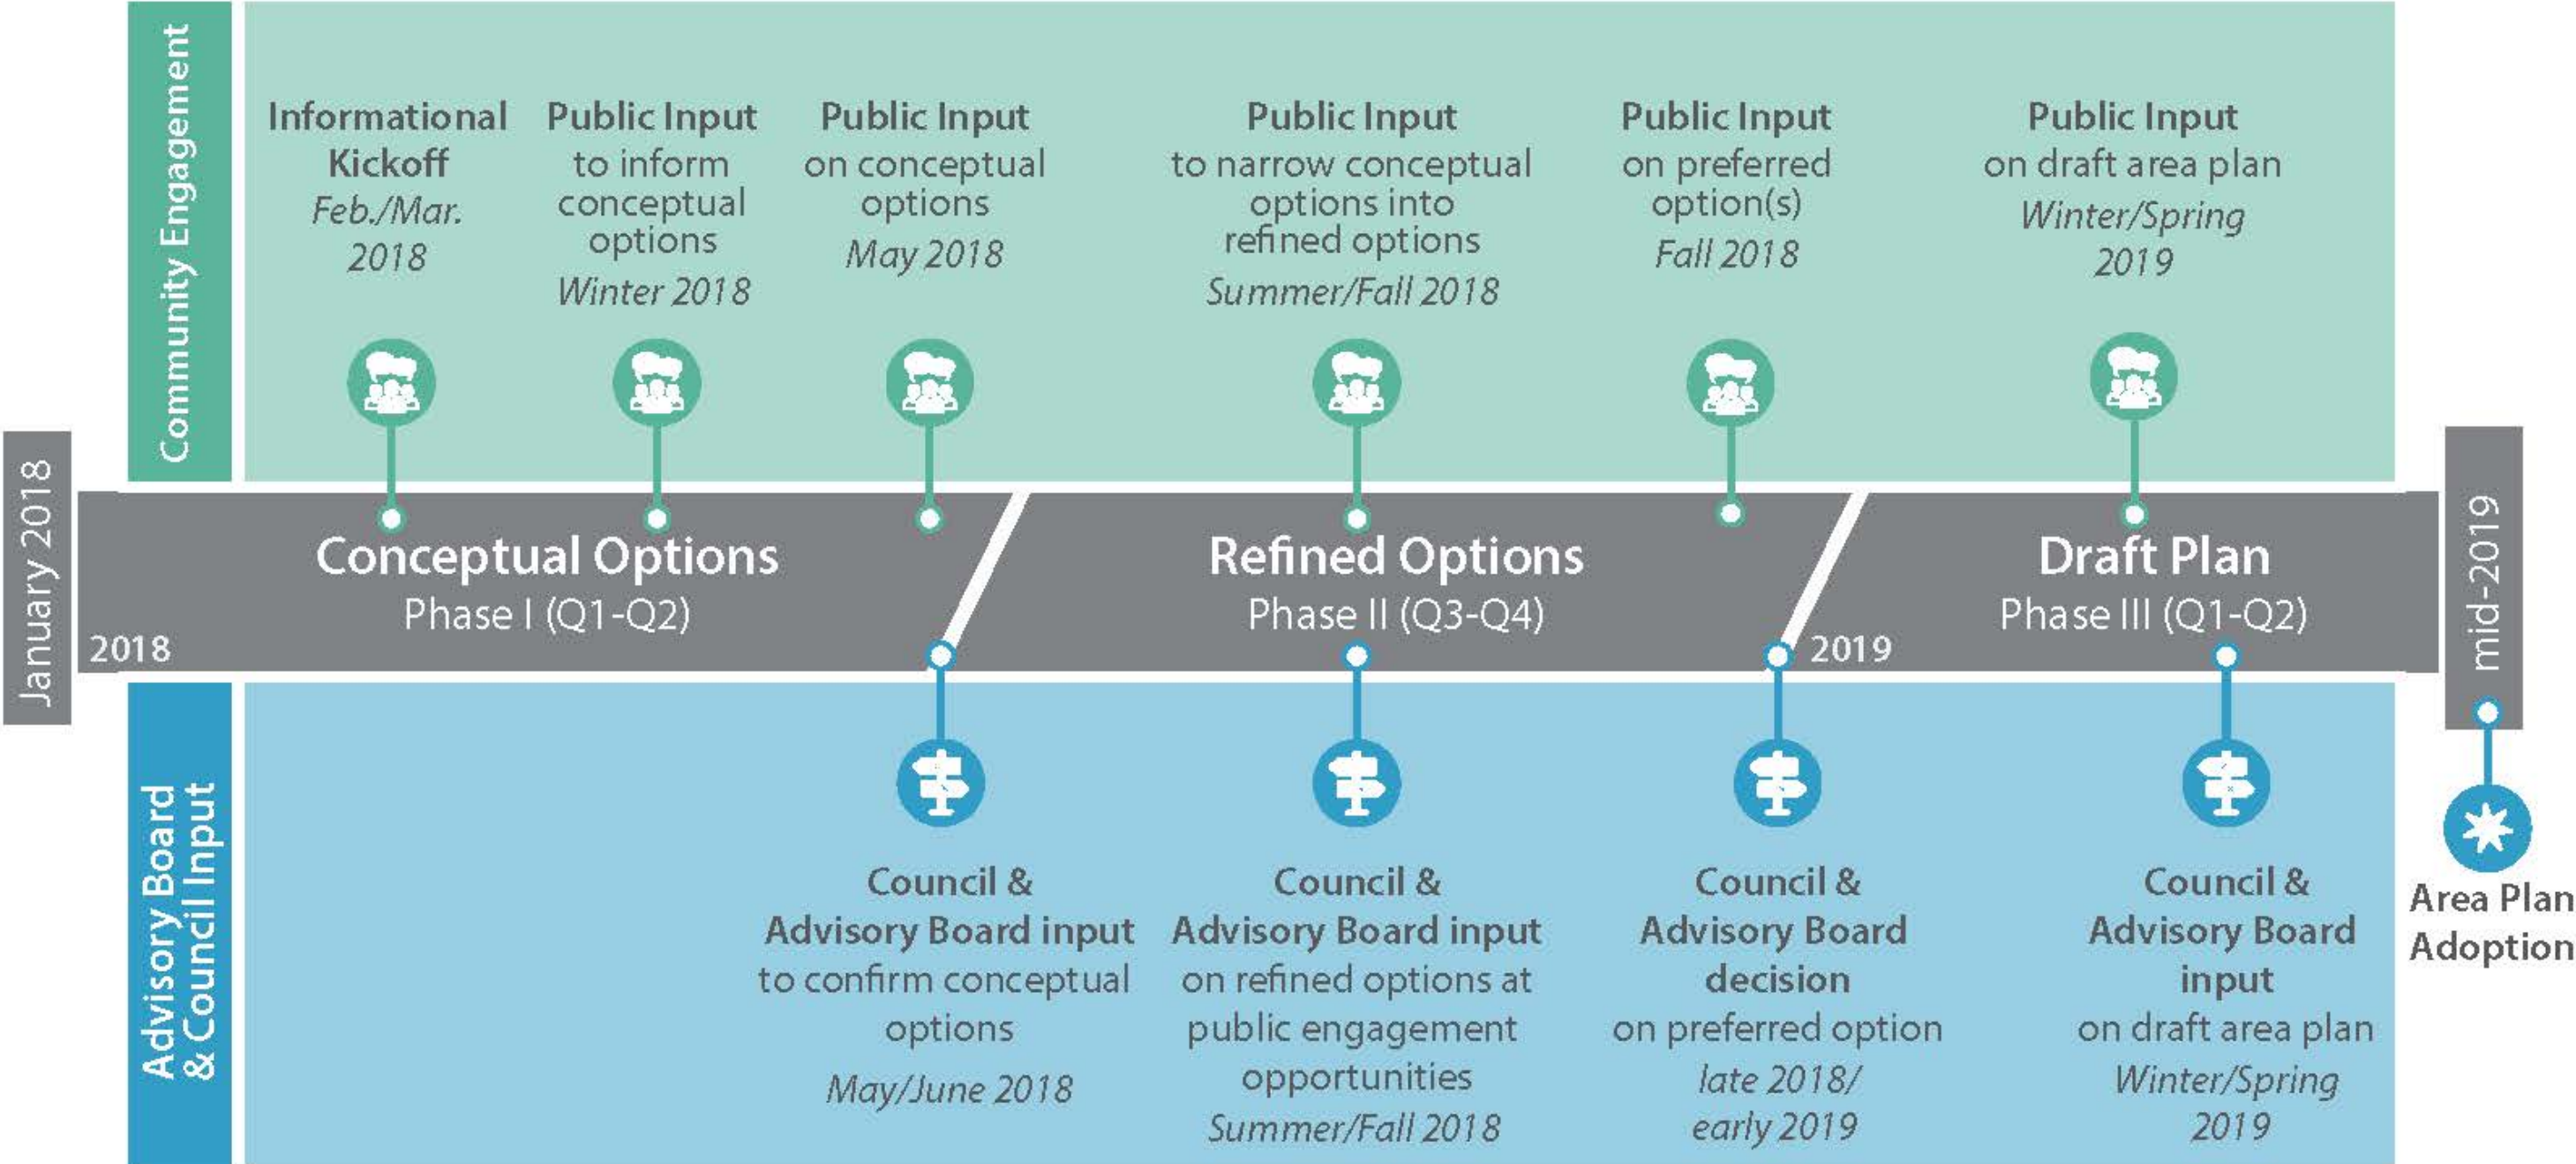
Community Engagement

Informational Kickoff
Feb./Mar. 2018

Public Input
to inform conceptual options
Winter 2018

Public Input
on conceptual options
May 2018

Public Input
to narrow conceptual options into refined options
Summer/Fall 2018

Public Input
on preferred option(s)
Fall 2018

Public Input
on draft area plan
Winter/Spring 2019

January 2018

2018

Conceptual Options
Phase I (Q1-Q2)

Refined Options
Phase II (Q3-Q4)

2019

Draft Plan
Phase III (Q1-Q2)

mid-2019

Advisory Board & Council Input

Council & Advisory Board input
to confirm conceptual options
May/June 2018

Council & Advisory Board input
on refined options at public engagement opportunities
Summer/Fall 2018

Council & Advisory Board decision
on preferred option
late 2018/ early 2019

Council & Advisory Board input
on draft area plan
Winter/Spring 2019

Area Plan Adoption